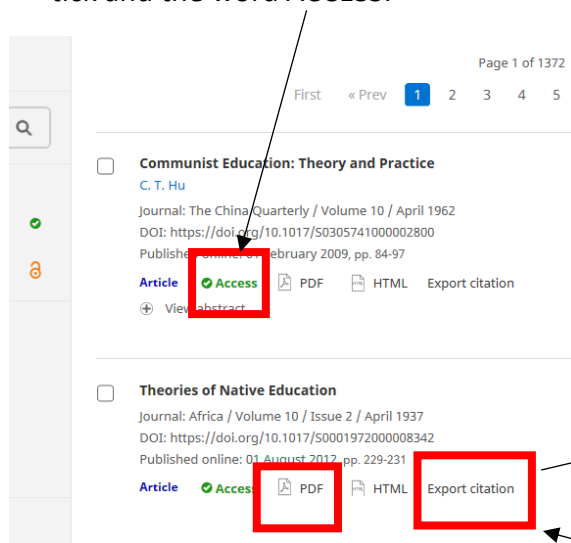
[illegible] and the word Access.

Page 1 of 1372

First « Prev 1 2 3 4 5

Communist Education: Theory and Practice

C. T. Hu

Journal: The China Quarterly / Volume 10 / April 1962

DOI: https://doi.org/10.1017/S0305741000002800

Published online: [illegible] February 2009, pp. 84-97

Article Access PDF HTML Export citation

View abstract

Theories of Native Education

Journal: Africa / Volume 10 / Issue 2 / April 1937

DOI: https://doi.org/10.1017/S0001972000008342

Published online: 01 August 2012, pp. 229-231

Article Access PDF HTML Export citation